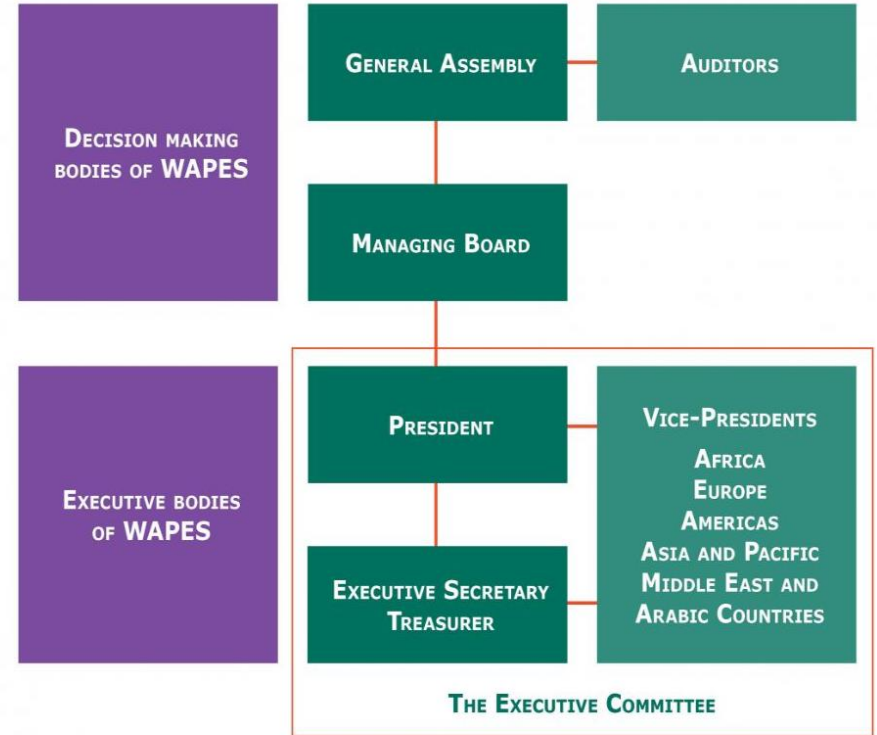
Decision making bodies of WAPES

General Assembly

Auditors

Managing Board

Executive bodies of WAPES

President

Vice-Presidents
Africa
Europe
Americas
Asia and Pacific
Middle East and Arabic Countries

Executive Secretary Treasurer

The Executive Committee